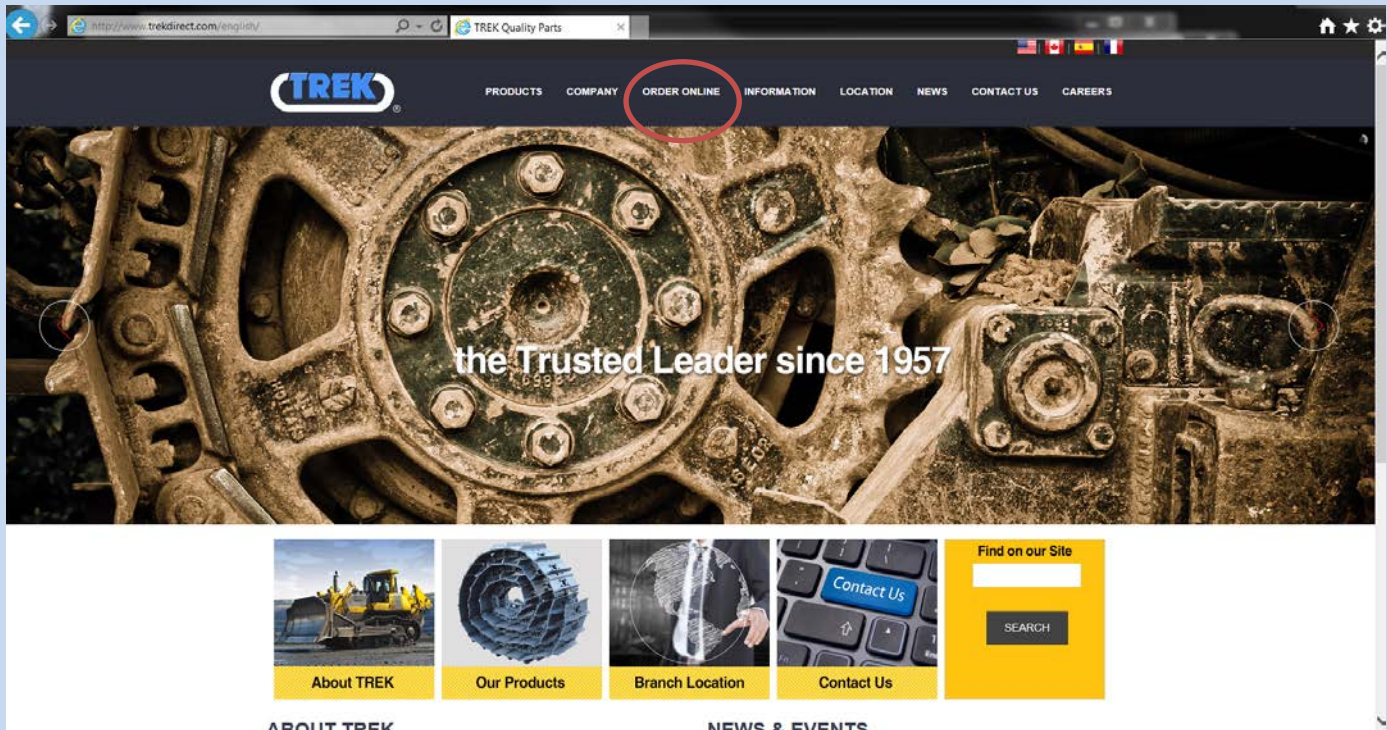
http://www.trekdirect.com/english/

TREK Quality Parts

TREK

PRODUCTS COMPANY ORDER ONLINE INFORMATION LOCATION NEWS CONTACT US CAREERS

the Trusted Leader since 1957

Contact Us

About TREK

Our Products

Branch Location

Contact Us

Find on our Site

SEARCH

ABOUT TREK

NEWS & EVENTS